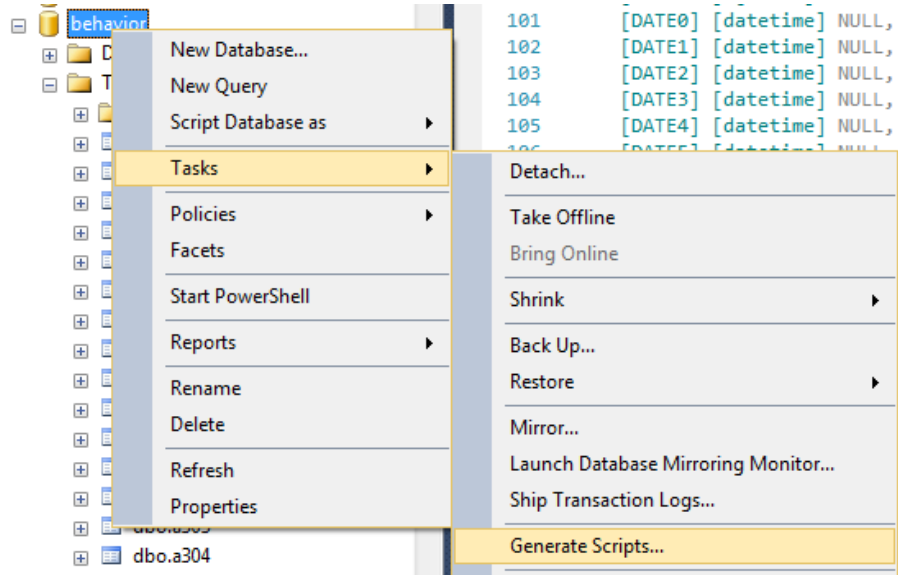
behavior
D
T

101 [DATE0] [datetime] NULL,
102 [DATE1] [datetime] NULL,
103 [DATE2] [datetime] NULL,
104 [DATE3] [datetime] NULL,
105 [DATE4] [datetime] NULL,

New Database...
New Query
Script Database as
Tasks
Policies
Facets
Start PowerShell
Reports
Rename
Delete
Refresh
Properties

Detach...
Take Offline
Bring Online
Shrink
Back Up...
Restore
Mirror...
Launch Database Mirroring Monitor...
Ship Transaction Logs...
Generate Scripts...

dbo.a304